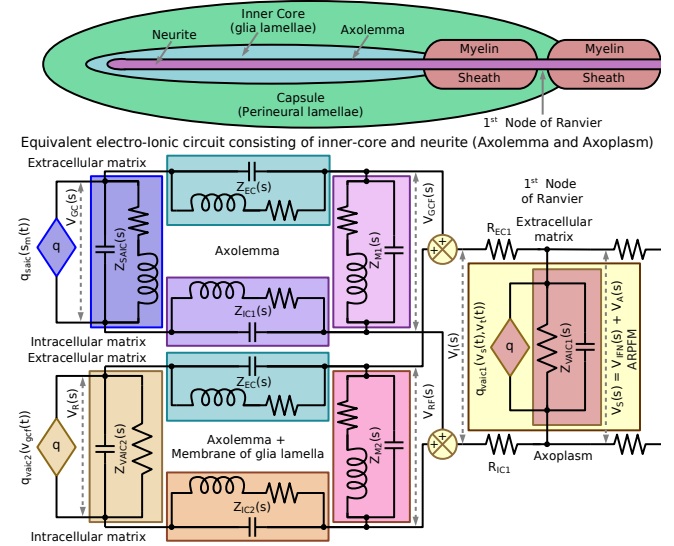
Neurite
Inner Core
(glia lamellae)
Axolemma
Myelin
Sheath
Myelin
Sheath
Capsule
(Perineural lamellae)
$1^{st}$ Node of Ranvier

Equivalent electro-Ionic circuit consisting of inner-core and neurite (Axolemma and Axoplasm)

Extracellular matrix
$q_{saic}(s_m(t))$
q
$V_{GC}(s)$
$Z_{SAIC}(s)$
$Z_{EC}(s)$
Axolemma
$Z_{IC1}(s)$
$Z_{M1}(s)$
$V_{GCF}(s)$
Intracellular matrix
Extracellular matrix
$q_{vaic2}(v_{gc}(t))$
q
$V_R(s)$
$Z_{VAIC2}(s)$
$Z_{EC}(s)$
Axolemma +
Membrane of glia lamella
$Z_{IC2}(s)$
$Z_{M2}(s)$
$V_{RF}(s)$
Intracellular matrix

$1^{st}$ Node
of Ranvier
$R_{EC1}$
Extracellular
matrix
$V_I(s)$
$q_{vaic1}(v_s(t),v_I(t))$
q
$Z_{VAIC1}(s)$
$V_S(s) = V_{IFN}(s) + V_A(s)$
ARPFM
Axoplasm
$R_{IC1}$